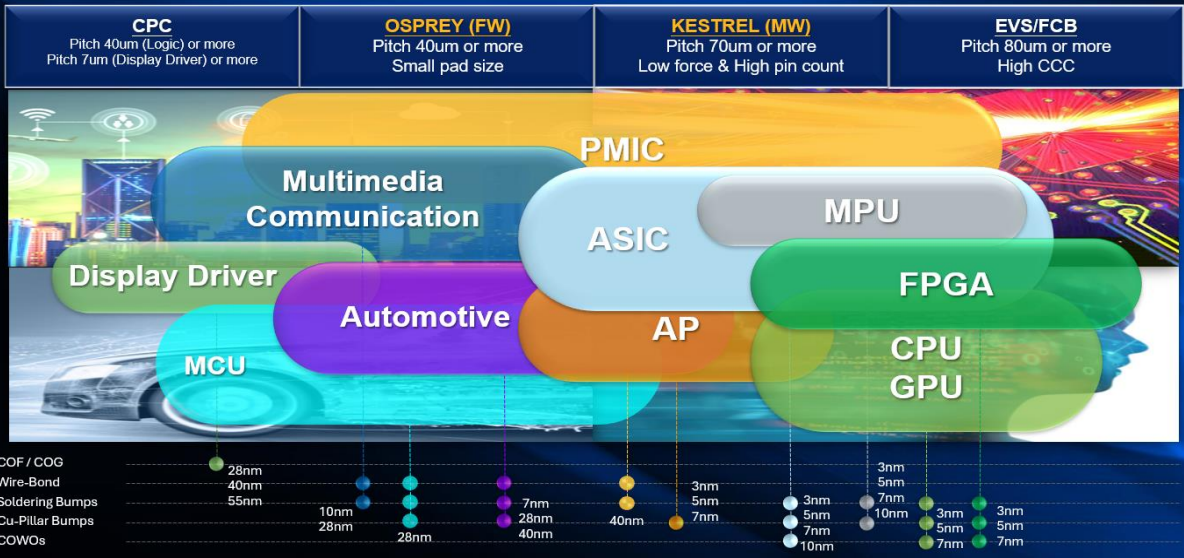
CPC
Pitch 40um (Logic) or more
Pitch 7um (Display Driver) or more

OSPREY (FW)
Pitch 40um or more
Small pad size

KESTREL (MW)
Pitch 70um or more
Low force & High pin count

EVS/FCB
Pitch 80um or more
High CCC

PMIC
Multimedia Communication
ASIC
MPU
Display Driver
FPGA
Automotive
AP
MCU
CPU GPU

COF / COG
Wire-Bond
Soldering Bumps
Cu-Pillar Bumps
COWOs

28nm
40nm
55nm
10nm
28nm
28nm
7nm
28nm
40nm
40nm
3nm
5nm
7nm
3nm
5nm
7nm
10nm
3nm
5nm
7nm
10nm
3nm
5nm
7nm
3nm
5nm
7nm